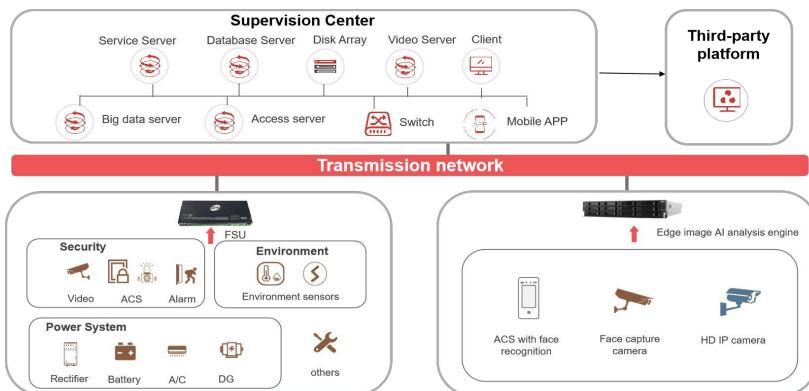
Supervision Center

Service Server
Database Server
Disk Array
Video Server
Client

Big data server
Access server
Switch
Mobile APP

Third-party platform

Transmission network

FSU

Security
Video
ACS
Alarm

Environment
Environment sensors

Power System
Rectifier
Battery
A/C
DG

others

Edge image AI analysis engine

ACS with face recognition
Face capture camera
HD IP camera